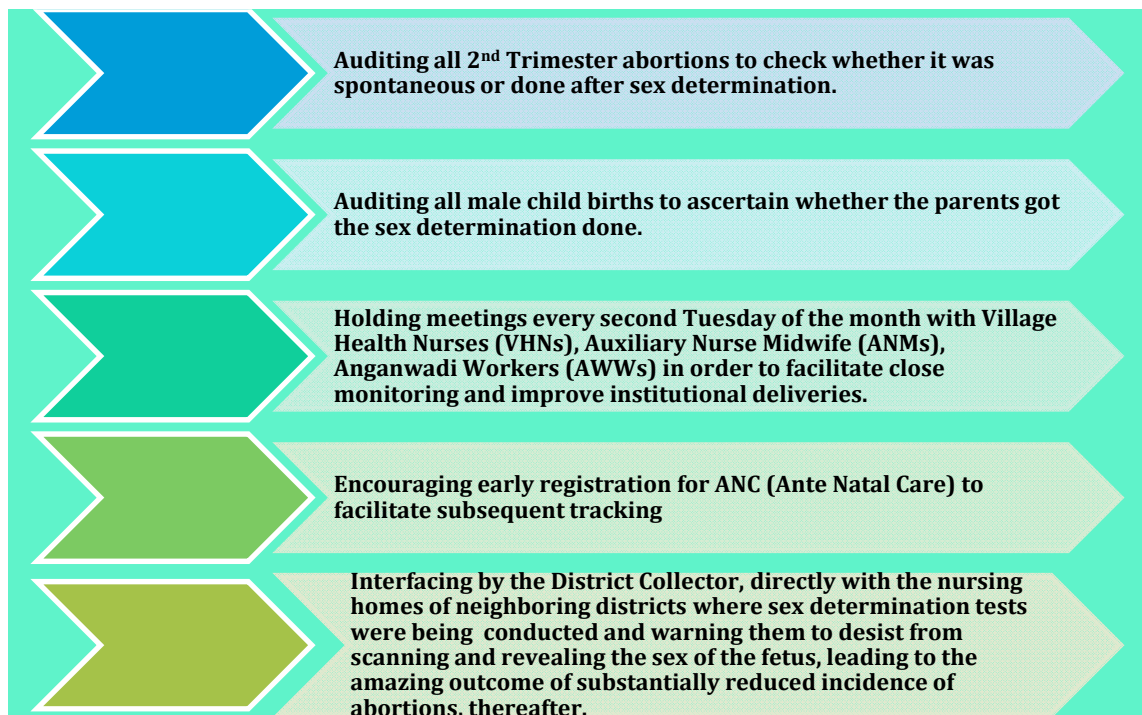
Auditing all 2$^{nd}$ Trimester abortions to check whether it was spontaneous or done after sex determination.

Auditing all male child births to ascertain whether the parents got the sex determination done.

Holding meetings every second Tuesday of the month with Village Health Nurses (VHNs), Auxiliary Nurse Midwife (ANMs), Anganwadi Workers (AWWs) in order to facilitate close monitoring and improve institutional deliveries.

Encouraging early registration for ANC (Ante Natal Care) to facilitate subsequent tracking

Interfacing by the District Collector, directly with the nursing homes of neighboring districts where sex determination tests were being conducted and warning them to desist from scanning and revealing the sex of the fetus, leading to the amazing outcome of substantially reduced incidence of abortions, thereafter.